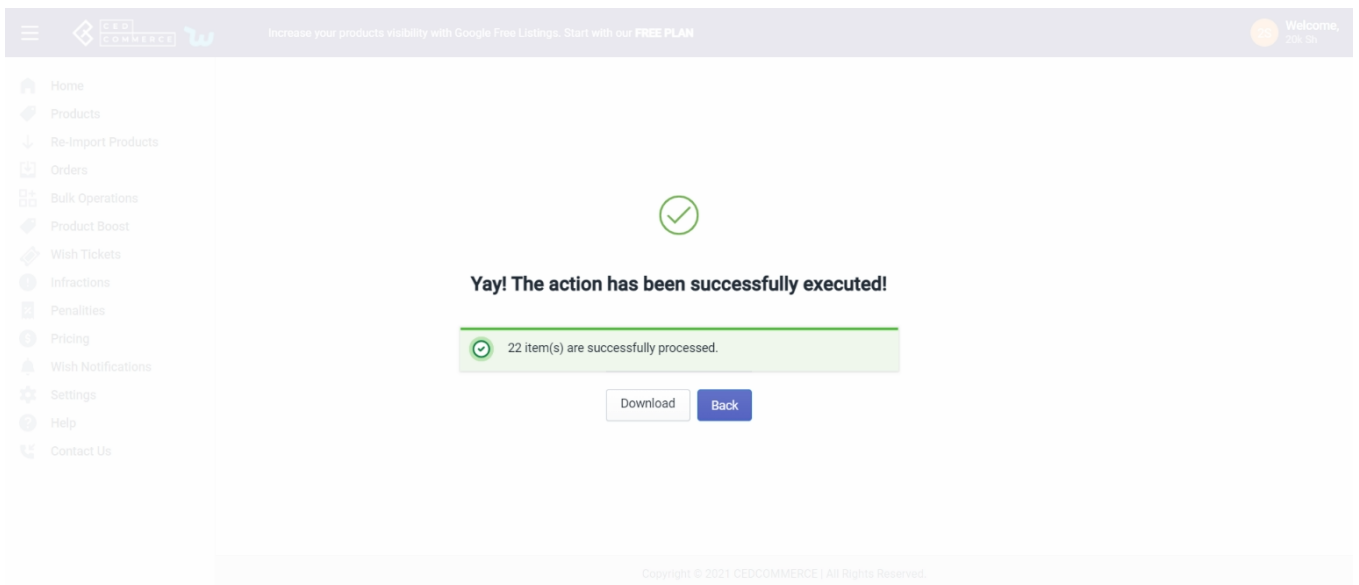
CED COMMERCE

Increase your products visibility with Google Free Listings. Start with our FREE PLAN

Welcome,
20t Sh

Home
Products
Re-Import Products
Orders
Bulk Operations
Product Boost
Wish Tickets
Infractions
Penalities
Pricing
Wish Notifications
Settings
Help
Contact Us

Yay! The action has been successfully executed!

22 item(s) are successfully processed.

Download
Back

Copyright © 2021 CEDCOMMERCE | All Rights Reserved.